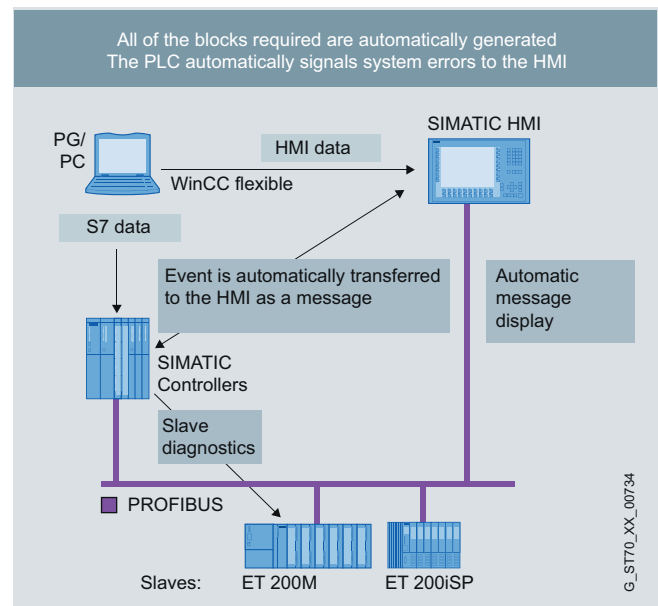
All of the blocks required are automatically generated
The PLC automatically signals system errors to the HMI

PG/
PC

HMI data

WinCC flexible

SIMATIC HMI

S7 data

Event is automatically transferred to the HMI as a message

Automatic message display

SIMATIC Controllers

Slave diagnostics

PROFIBUS

Slaves: ET 200M ET 200iSP

G_ST70_XX_00734